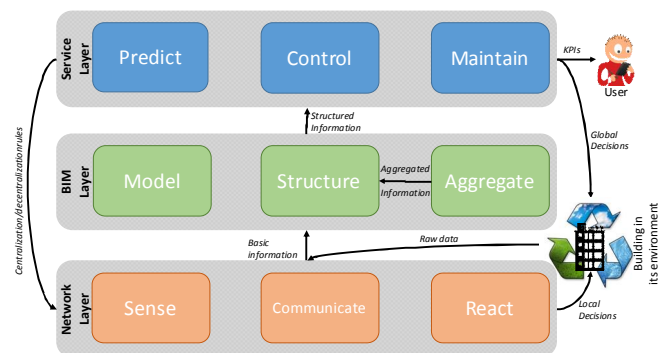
Service Layer

Predict

Control

Maintain

KPIs

User

Structured Information

Global Decisions

BIM Layer

Model

Structure

Aggregated Information

Aggregate

Centralization/decentralization rules

Basic information

Raw data

Building in its environment

Network Layer

Sense

Communicate

React

Local Decisions